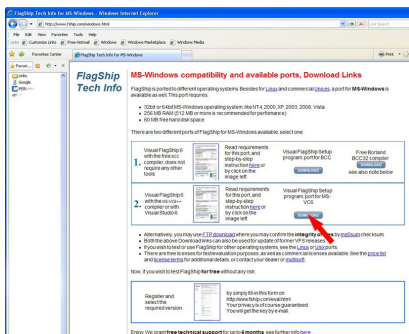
FlagShip Tech Info for MS-Windows - Windows Internet Explorer

http://www.fship.com/windows.html

Live Search

File Edit View Favorites Tools Help

Links Customize Links Free Hotmail Windows Windows Marketplace Windows Media

Favorites Center

FlagShip Tech Info for MS-Windows

Print

Favori...

Links

Google

MSN

FlagShip Tech Info

MS-Windows compatibility and available ports, Download Links

FlagShip is ported to different operating systems. Besides for Linux and commercial Unixes, a port for MS-Windows is available as well. This port requires:

• 32bit or 64bit MS-Windows operating system, like NT4, 2000, XP, 2003, 2008, Vista
• 256 MB RAM (512 MB or more is recommended for performance)
• 60 MB free hard disk space

There are two different ports of FlagShip for MS-Windows available, select one:

| | | | | |
|---|---|---|---|---|
| 1. | VisualFlagShip 6 with the free BCC compiler, does not require any other tools | Read requirements for this port, and step-by-step instruction here or by click on the image left | VisualFlagShip Setup program, port for BCC DOWNLOAD | Free Borland BCC32 compiler DOWNLOAD see also note below |
| 2. | VisualFlagShip 6 with the MS-VC6++ compiler or with VisualStudio 6 | Read requirements for this port, and step-by-step instruction here or by click on the image left | VisualFlagShip Setup program, port for MS-VC6 DOWNLOAD | |

• Alternatively, you may use FTP download where you may confirm the integrity of files by md5sum checksum.
• Both the above Download links can also be used for update of former VFS releases.
• If you wish to test or use FlagShip for other operating systems, see the Linux or Unix ports.
• There are free licenses for test/evaluation purposes, as well as commercial licenses available. See the price list and license terms for additional details, or contact your dealer or multisoft.

Now, if you wish to test FlagShip for free without any risk:

Register and select the required version

by simply fill-in this form on http://www.fship.com/eval.html
Your privacy is of course guaranteed.
You will get the key by e-mail.

Enjoy. We grant free technical support for up to 6 months, see further info here.